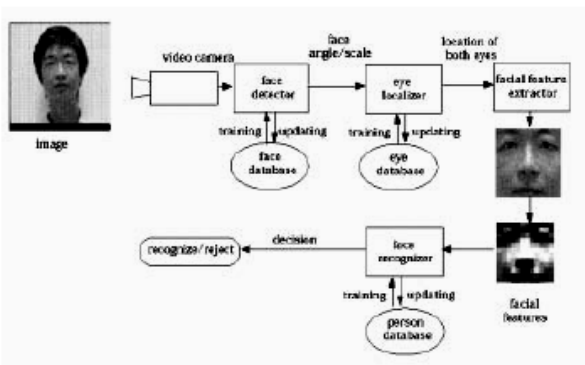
image

video camera

face angle/scale

location of both eyes

face detector

eye localizer

facial feature extractor

training

updating

face database

training

updating

eye database

recognize/reject

decision

face recognizer

training

updating

person database

facial features